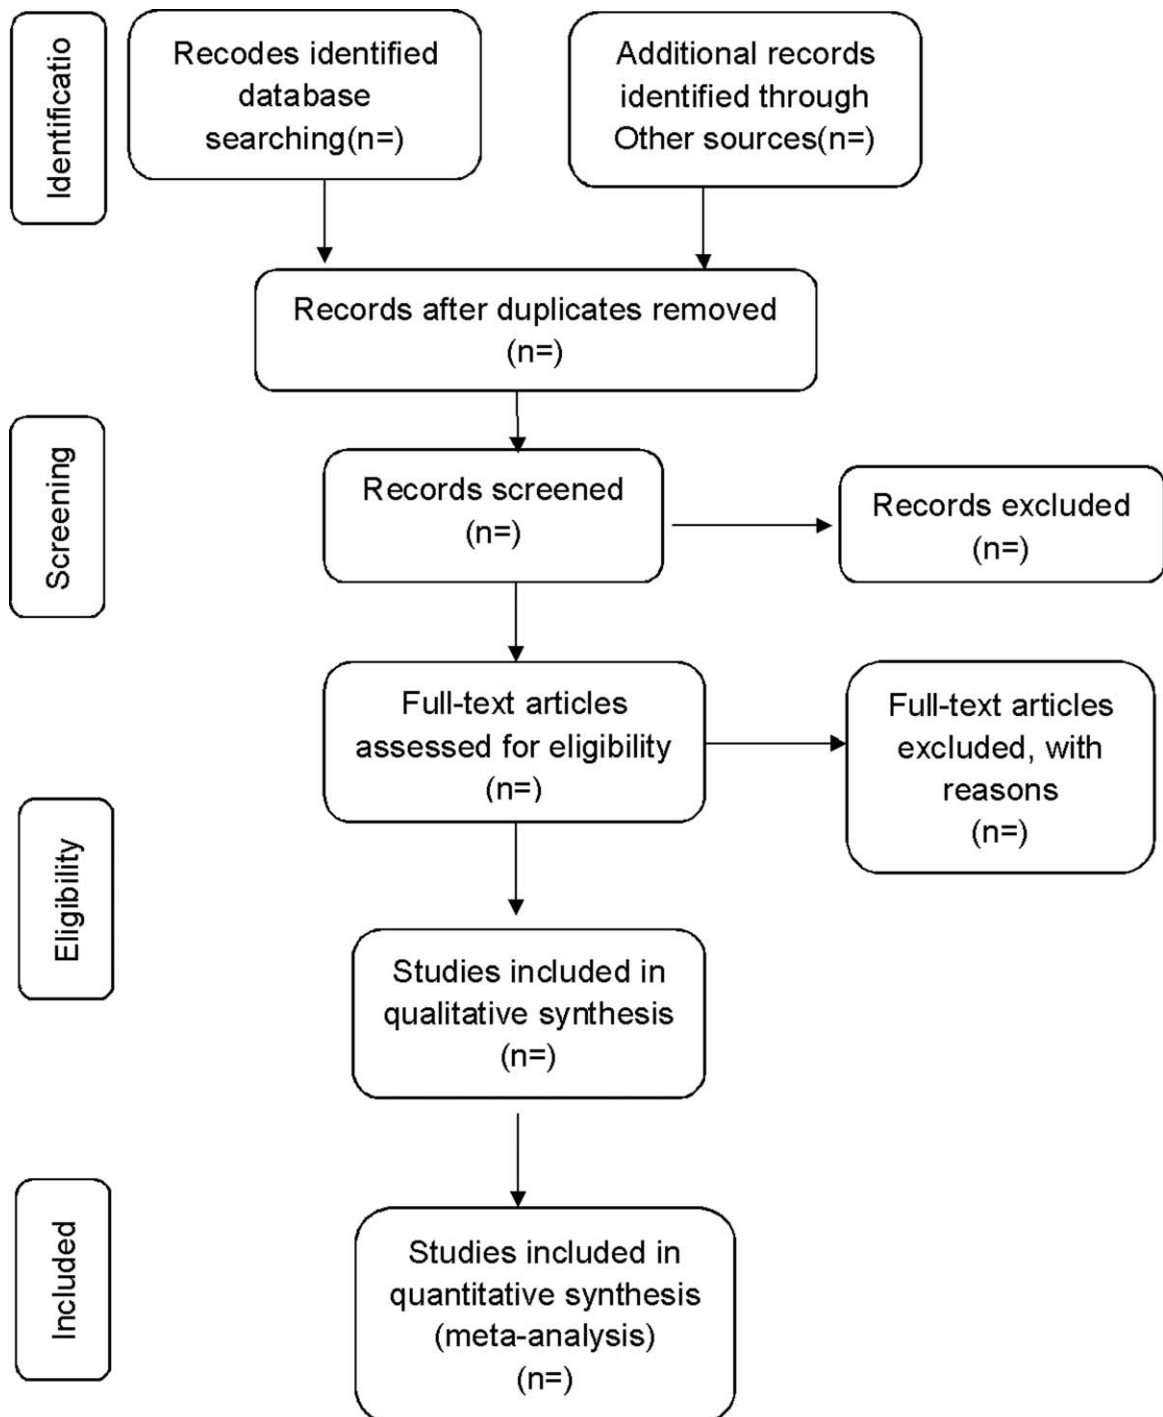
Identificatio

Recodes identified database searching(n=)

Additional records identified through Other sources(n=)

Records after duplicates removed (n=)

Screening

Records screened (n=)

Records excluded (n=)

Full-text articles assessed for eligibility (n=)

Full-text articles excluded, with reasons (n=)

Eligibility

Studies included in qualitative synthesis (n=)

Included

Studies included in quantitative synthesis (meta-analysis) (n=)